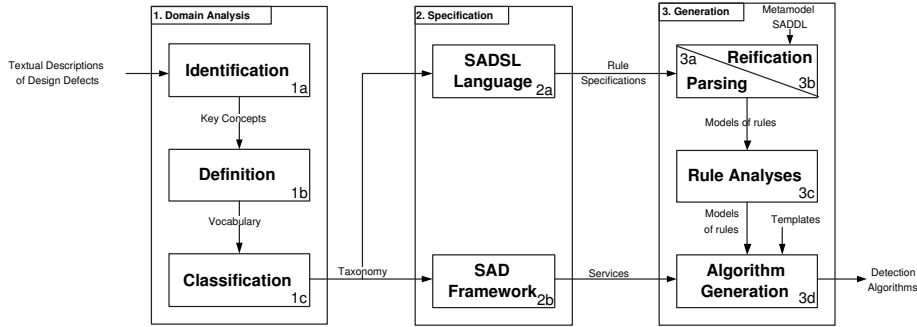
1. Domain Analysis

Textual Descriptions of Design Defects

Identification 1a

Key Concepts

Definition 1b

Vocabulary

Classification 1c

Taxonomy

2. Specification

SADSL Language 2a

Rule Specifications

SAD Framework 2b

Services

3. Generation

Metamodel SADDL

3a Reification

Parsing 3b

Models of rules

Rule Analyses 3c

Models of rules

Templates

Algorithm Generation 3d

Detection Algorithms